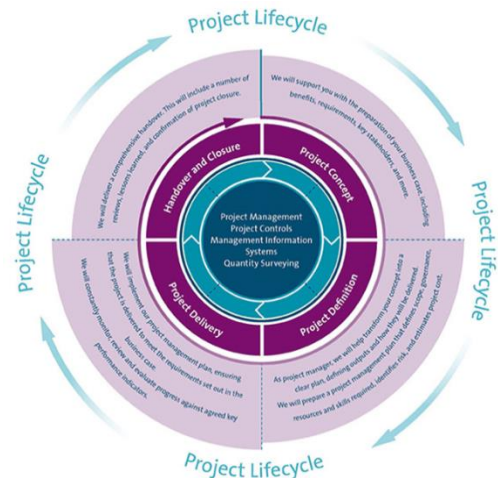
Project Lifecycle

We will support you with the preparation of your business case, including benefits, requirements, key stakeholders and more.

Project Lifecycle

As project manager we will help transform your concept into a clear plan, defining outputs and how they will be delivered. We will prepare a project management plan that defines scope, governance, resources and skills required, identifies risk, and estimates project cost.

Project Lifecycle

We will implement our project management plan, ensuring that the project is delivered to meet the requirements set out in the business case. We will constantly monitor, review and evaluate progress against agreed key performance indicators.

Project Lifecycle

We will deliver a comprehensive handover. This will include a number of reviews, lessons learned, and confirmation of project closure.

Handover and Closure

Project Concept

Project Definition

Project Delivery

Project Management
Project Controls
Management Information Systems
Quantity Surveying